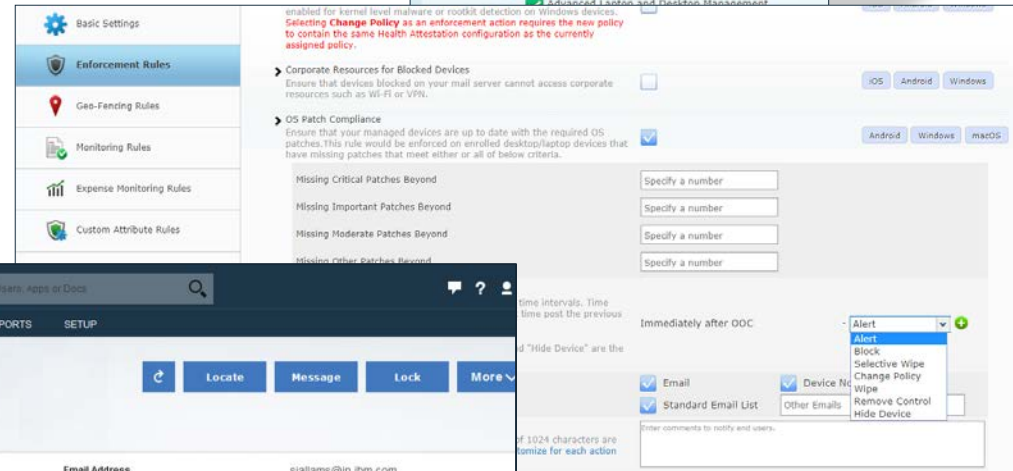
Advanced Laptop and Desktop Management

Basic Settings

Enforcement Rules

Geo-Fencing Rules

Monitoring Rules

Expense Monitoring Rules

Custom Attribute Rules

enabled for kernel level malware or rootkit detection on Windows devices. Selecting Change Policy as an enforcement action requires the new policy to contain the same Health Attestation configuration as the currently assigned policy.

Corporate Resources for Blocked Devices
Ensure that devices blocked on your mail server cannot access corporate resources such as Wi-Fi or VPN.

iOS Android Windows

OS Patch Compliance
Ensure that your managed devices are up to date with the required OS patches. This rule would be enforced on enrolled desktop/laptop devices that have missing patches that meet either or all of below criteria.

Android Windows macOS

Missing Critical Patches Beyond Specify a number

Missing Important Patches Beyond Specify a number

Missing Moderate Patches Beyond Specify a number

Missing Other Patches Beyond Specify a number

time intervals. Time time post the previous

d "Hide Device" are the

Immediately after OOC

Alert
Alert
Block
Selective Wipe
Change Policy
Wipe
Remove Control
Hide Device

Email Device No

Standard Email List Other Emails

Enter comments to notify end users.

of 1024 characters are tomize for each action

Users, Apps or Docs

PORTS SETUP

Locate Message Lock More

Email Address sjallams@in.ibm.com